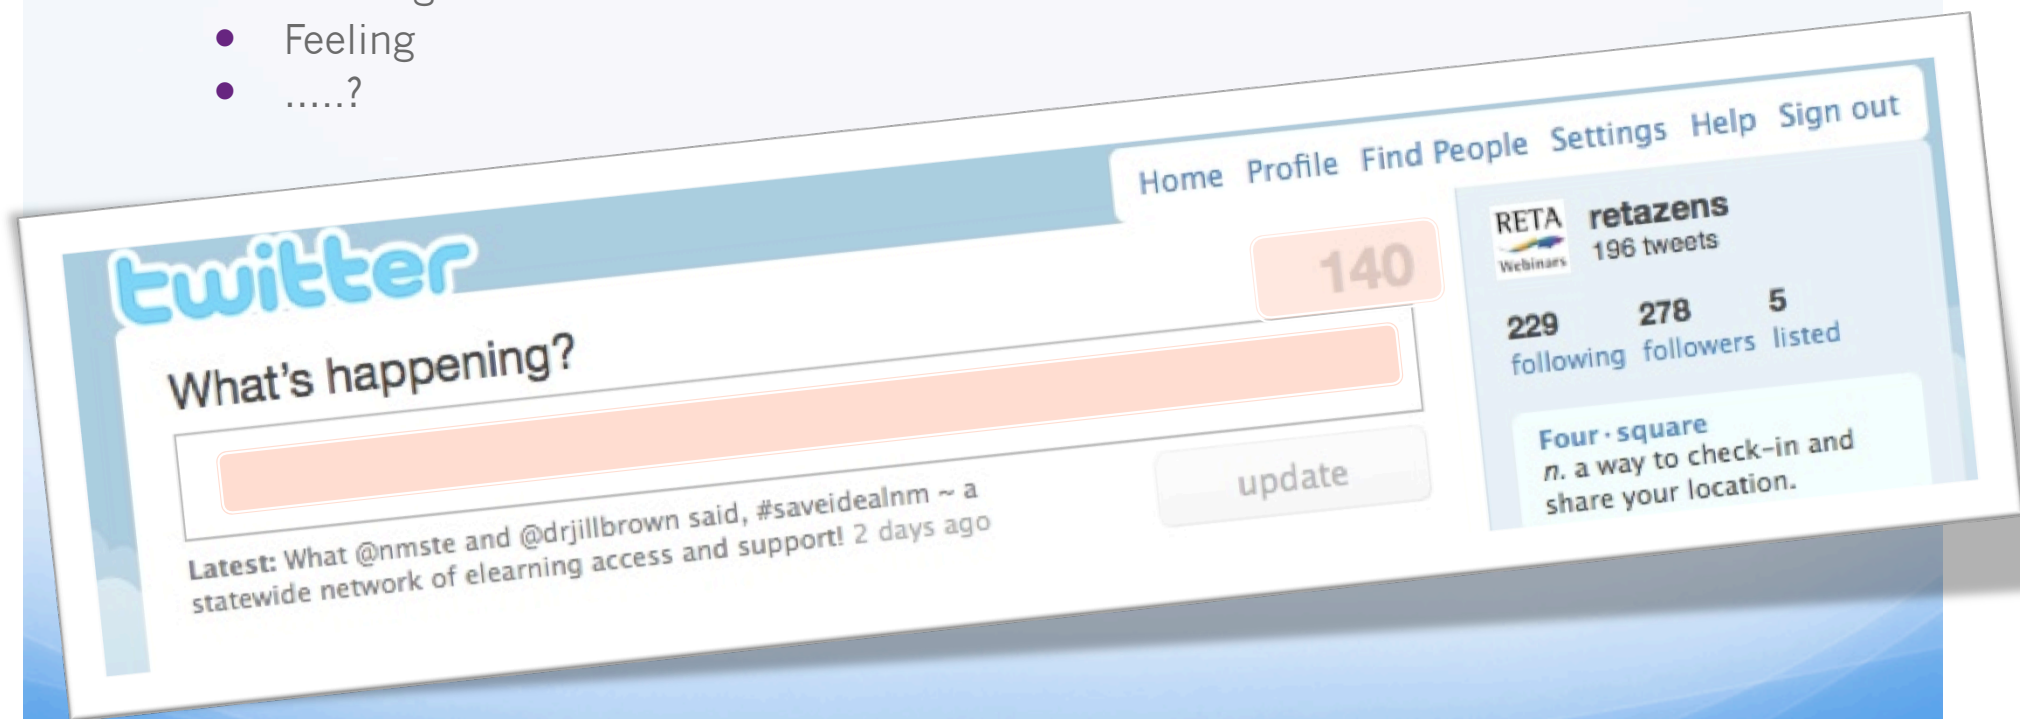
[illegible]
- Feeling
- .....?

Home Profile Find People Settings Help Sign out

twitter

140

What's happening?

update

Latest: What @nmste and @drjillbrown said, #saveidealnm ~ a statewide network of elearning access and support! 2 days ago

RETA Webinars

retazens
196 tweets

229 following 278 followers 5 listed

Four·square
n. a way to check-in and share your location.